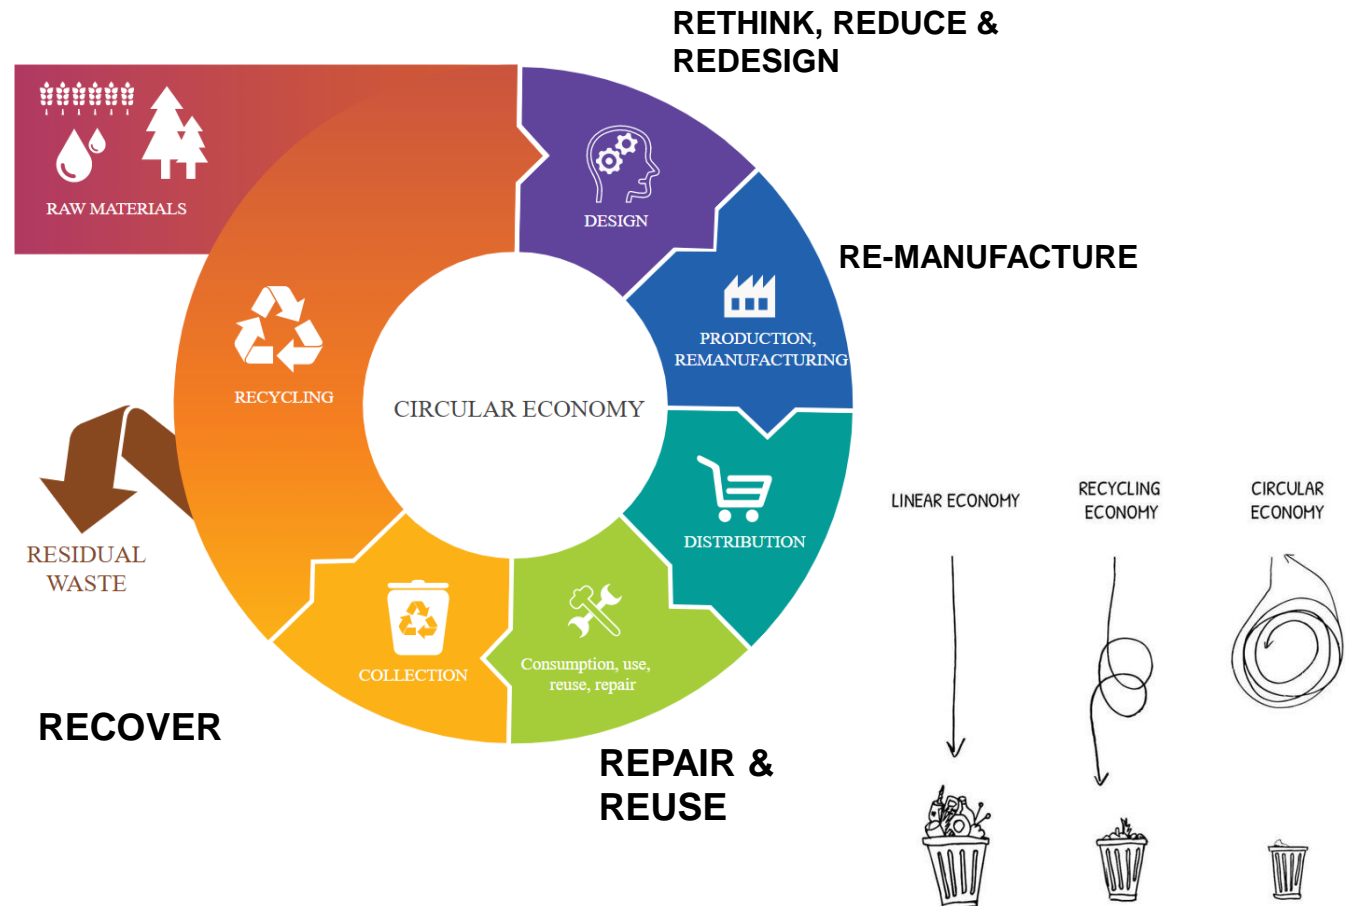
RETHINK, REDUCE & REDESIGN

RAW MATERIALS

DESIGN

RE-MANUFACTURE

PRODUCTION, REMANUFACTURING

RECYCLING

CIRCULAR ECONOMY

RESIDUAL WASTE

DISTRIBUTION

COLLECTION

Consumption, use, reuse, repair

RECOVER

REPAIR & REUSE

LINEAR ECONOMY

RECYCLING ECONOMY

CIRCULAR ECONOMY